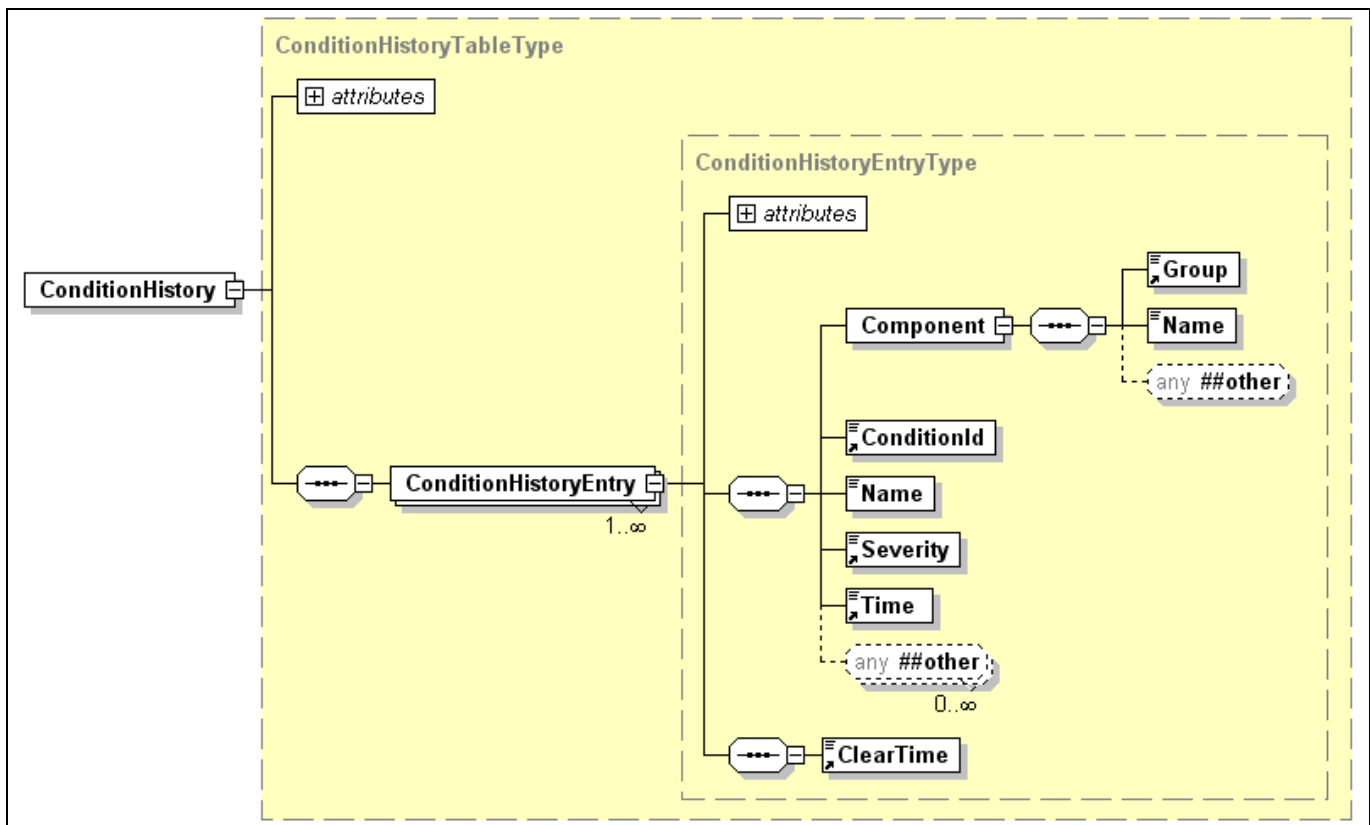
ConditionHistoryTableType

attributes

ConditionHistory

ConditionHistoryEntry

1..∞

ConditionHistoryEntryType

attributes

Component

Group

Name

any ##other

ConditionId

Name

Severity

Time

any ##other

0..∞

ClearTime